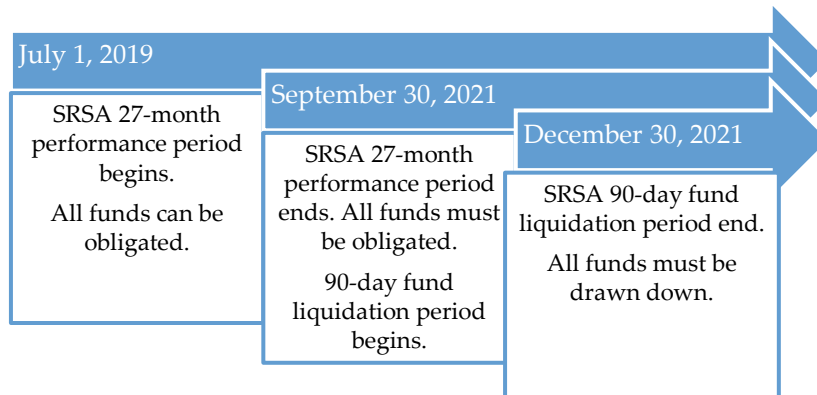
July 1, 2019

SRSA 27-month performance period begins.

All funds can be obligated.

September 30, 2021

SRSA 27-month performance period ends. All funds must be obligated.

90-day fund liquidation period begins.

December 30, 2021

SRSA 90-day fund liquidation period end.

All funds must be drawn down.